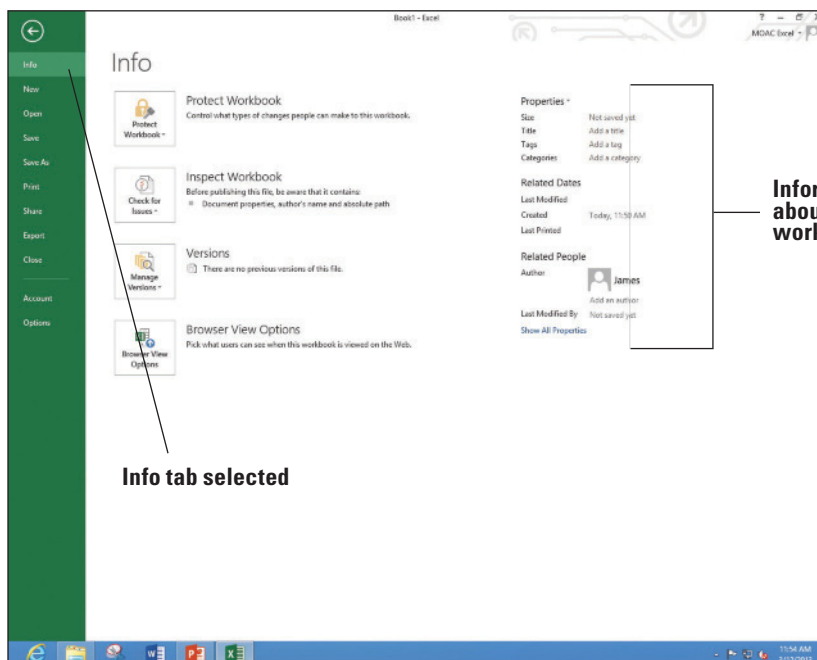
Book1 - Excel

? – 
MOAC Excel

Info
New
Open
Save
Save As
Print
Share
Export
Close
Account
Options

Info

Protect Workbook
Protect Workbook
Control what types of changes people can make to this workbook.

Check for Issues
Inspect Workbook
Before publishing this file, be aware that it contains:
Document properties, author's name and absolute path

Manage Versions
Versions
There are no previous versions of this file.

Browser View Options
Browser View Options
Pick what users can see when this workbook is viewed on the Web.

Properties
Size Not saved yet
Title Add a title
Tags Add a tag
Categories Add a category

Related Dates
Last Modified
Created Today, 11:50 AM
Last Printed

Related People
Author James
Add an author
Last Modified By Not saved yet
Show All Properties

Infor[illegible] abou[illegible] work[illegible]

Info tab selected

11:54 AM
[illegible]